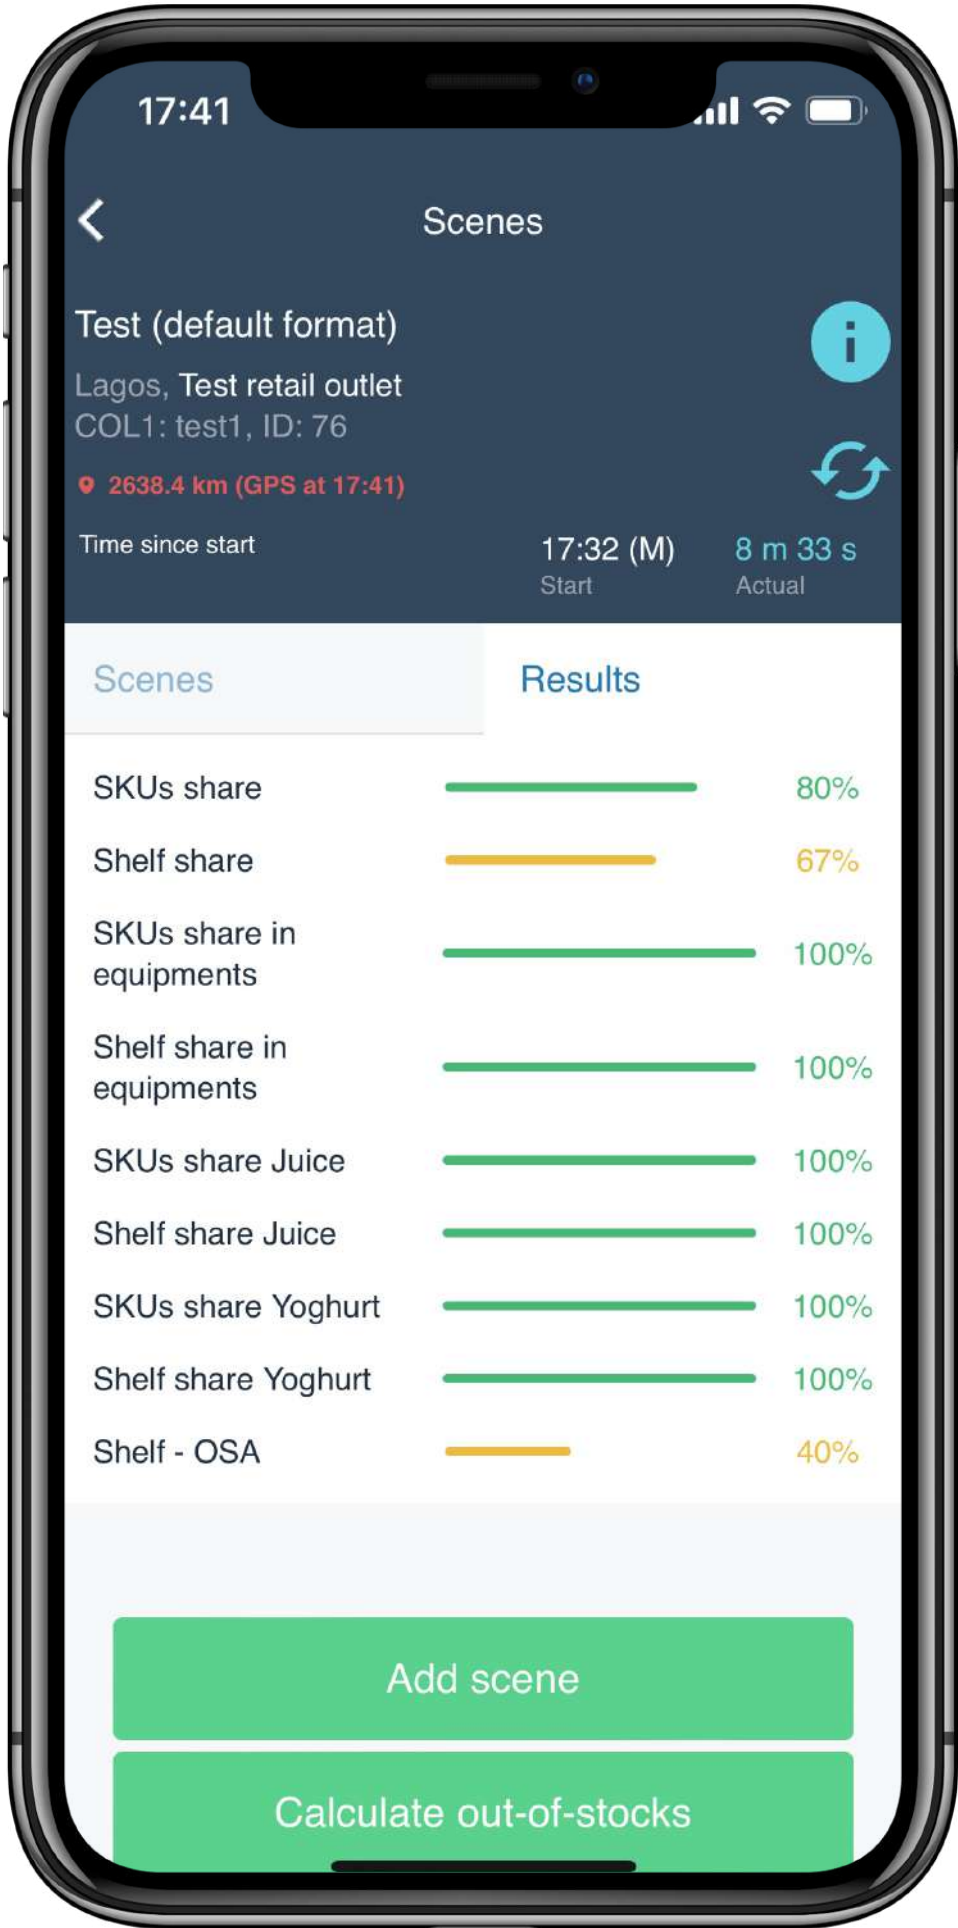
17:41

Scenes

Test (default format)

Lagos, Test retail outlet
COL1: test1, ID: 76

2638.4 km (GPS at 17:41)

Time since start

17:32 (M)
Start

8 m 33 s
Actual

Scenes

Results

SKUs share 80%

Shelf share 67%

SKUs share in equipments 100%

Shelf share in equipments 100%

SKUs share Juice 100%

Shelf share Juice 100%

SKUs share Yoghurt 100%

Shelf share Yoghurt 100%

Shelf - OSA 40%

Add scene

Calculate out-of-stocks